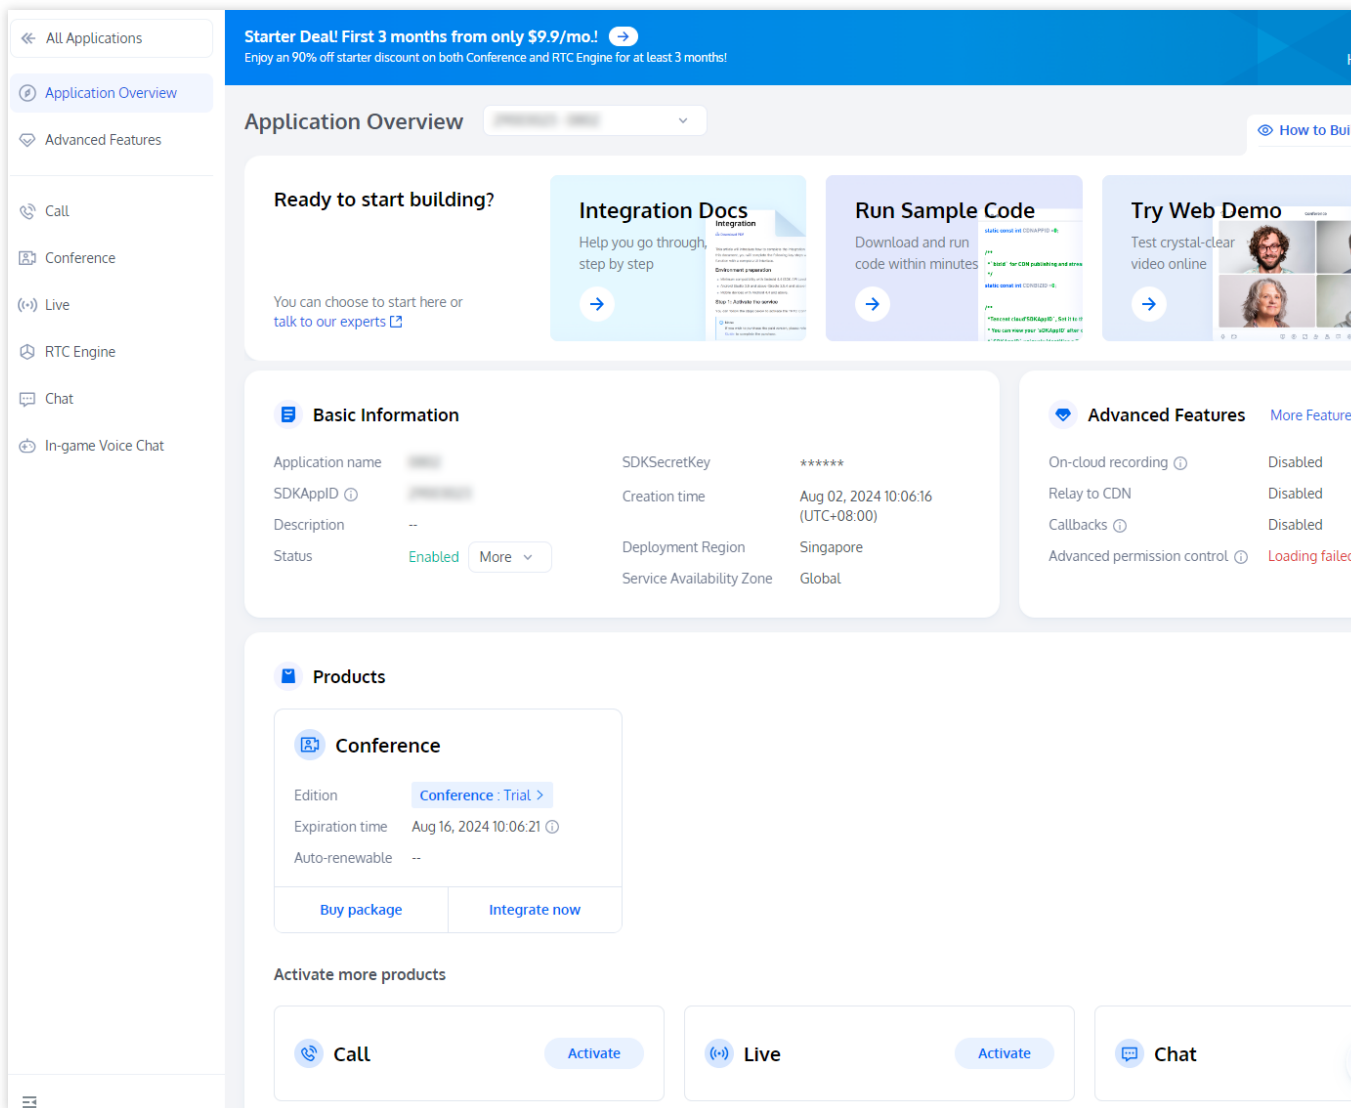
All Applications

Application Overview

Advanced Features

Call

Conference

Live

RTC Engine

Chat

In-game Voice Chat

Starter Deal! First 3 months from only $9.9/mo.!

Enjoy an 90% off starter discount on both Conference and RTC Engine for at least 3 months!

Application Overview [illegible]

How to Bui

Ready to start building?

You can choose to start here or talk to our experts

Integration Docs

Help you go through, step by step

Run Sample Code

Download and run code within minutes

Try Web Demo

Test crystal-clear video online

Basic Information

Application name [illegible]

SDKAppID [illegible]

Description --

Status Enabled More

SDKSecretKey ******

Creation time Aug 02, 2024 10:06:16 (UTC+08:00)

Deployment Region Singapore

Service Availability Zone Global

Advanced Features More Feature

On-cloud recording Disabled

Relay to CDN Disabled

Callbacks Disabled

Advanced permission control Loading failed

Products

Conference

Edition Conference : Trial

Expiration time Aug 16, 2024 10:06:21

Auto-renewable --

Buy package

Integrate now

Activate more products

Call Activate

Live Activate

Chat